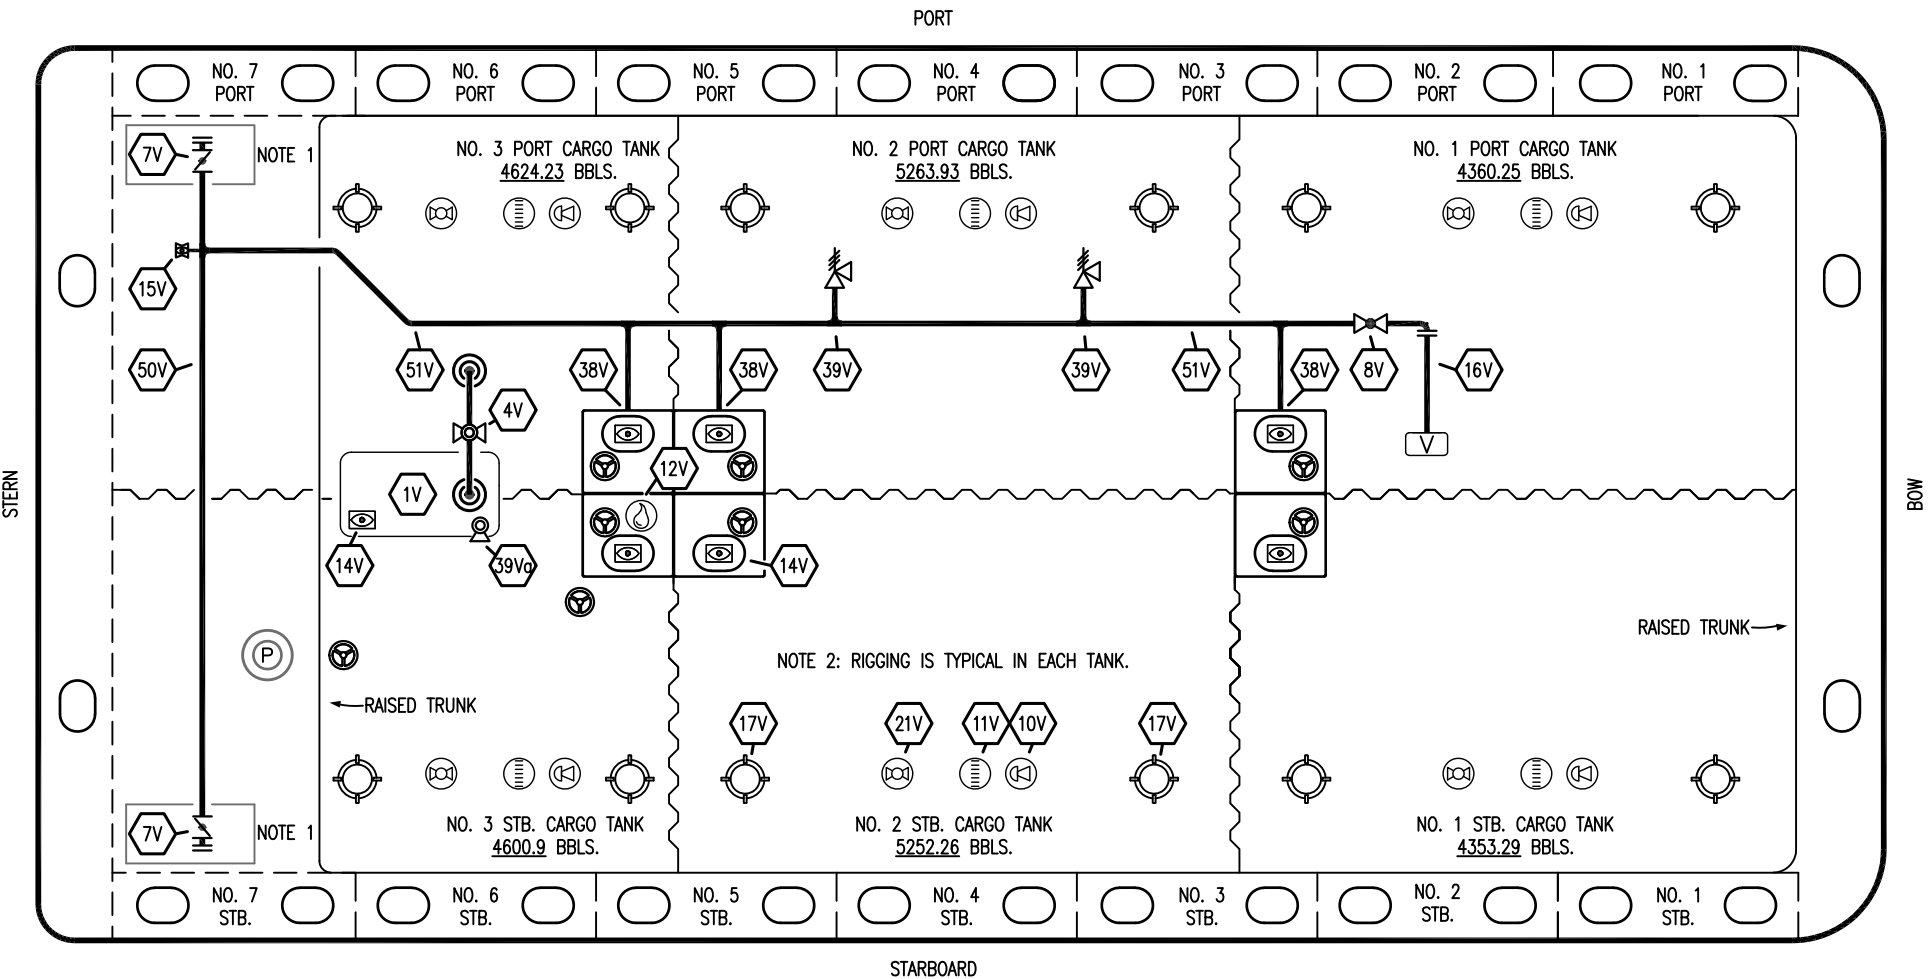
PORT

NO. 7 PORT
NO. 6 PORT
NO. 5 PORT
NO. 4 PORT
NO. 3 PORT
NO. 2 PORT
NO. 1 PORT

7V
NOTE 1

NO. 3 PORT CARGO TANK
4624.23 BBLS.

NO. 2 PORT CARGO TANK
5263.93 BBLS.

NO. 1 PORT CARGO TANK
4360.25 BBLS.

15V
50V
51V
38V
38V
39V
39V
51V
38V
8V
16V
4V
V
12V
1V
14V
39Va
14V

STERN

BOW

P

RAISED TRUNK

←RAISED TRUNK

NOTE 2: RIGGING IS TYPICAL IN EACH TANK.

17V
21V
11V
10V
17V

7V
NOTE 1

NO. 3 STB. CARGO TANK
4600.9 BBLS.

NO. 2 STB. CARGO TANK
5252.26 BBLS.

NO. 1 STB. CARGO TANK
4353.29 BBLS.

NO. 7 STB.
NO. 6 STB.
NO. 5 STB.
NO. 4 STB.
NO. 3 STB.
NO. 2 STB.
NO. 1 STB.

STARBOARD